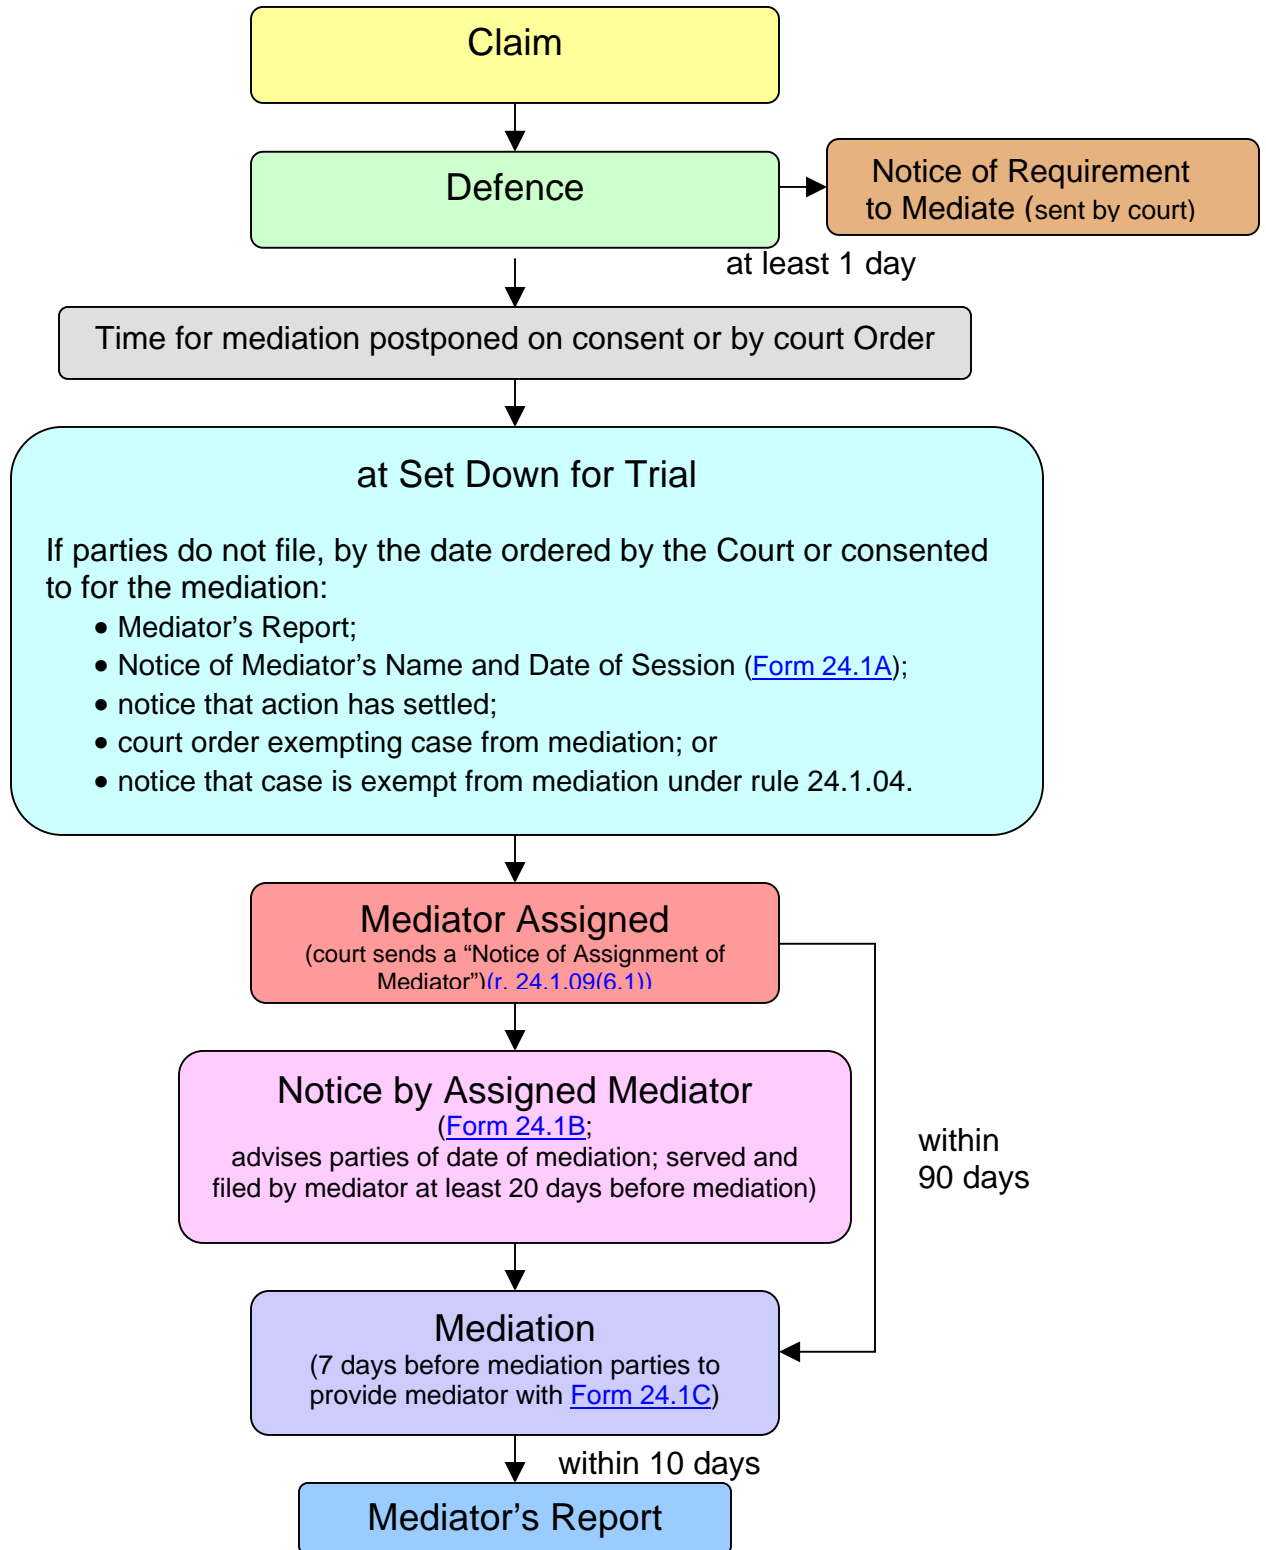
Claim

Defence

Notice of Requirement to Mediate (sent by court)

at least 1 day

Time for mediation postponed on consent or by court Order

at Set Down for Trial

If parties do not file, by the date ordered by the Court or consented to for the mediation:

- Mediator’s Report;
- Notice of Mediator’s Name and Date of Session (Form 24.1A);
- notice that action has settled;
- court order exempting case from mediation; or
- notice that case is exempt from mediation under rule 24.1.04.

Mediator Assigned
(court sends a “Notice of Assignment of Mediator”)(r. 24.1.09(6.1))

Notice by Assigned Mediator
(Form 24.1B; advises parties of date of mediation; served and filed by mediator at least 20 days before mediation)

within 90 days

Mediation
(7 days before mediation parties to provide mediator with Form 24.1C)

within 10 days

Mediator’s Report